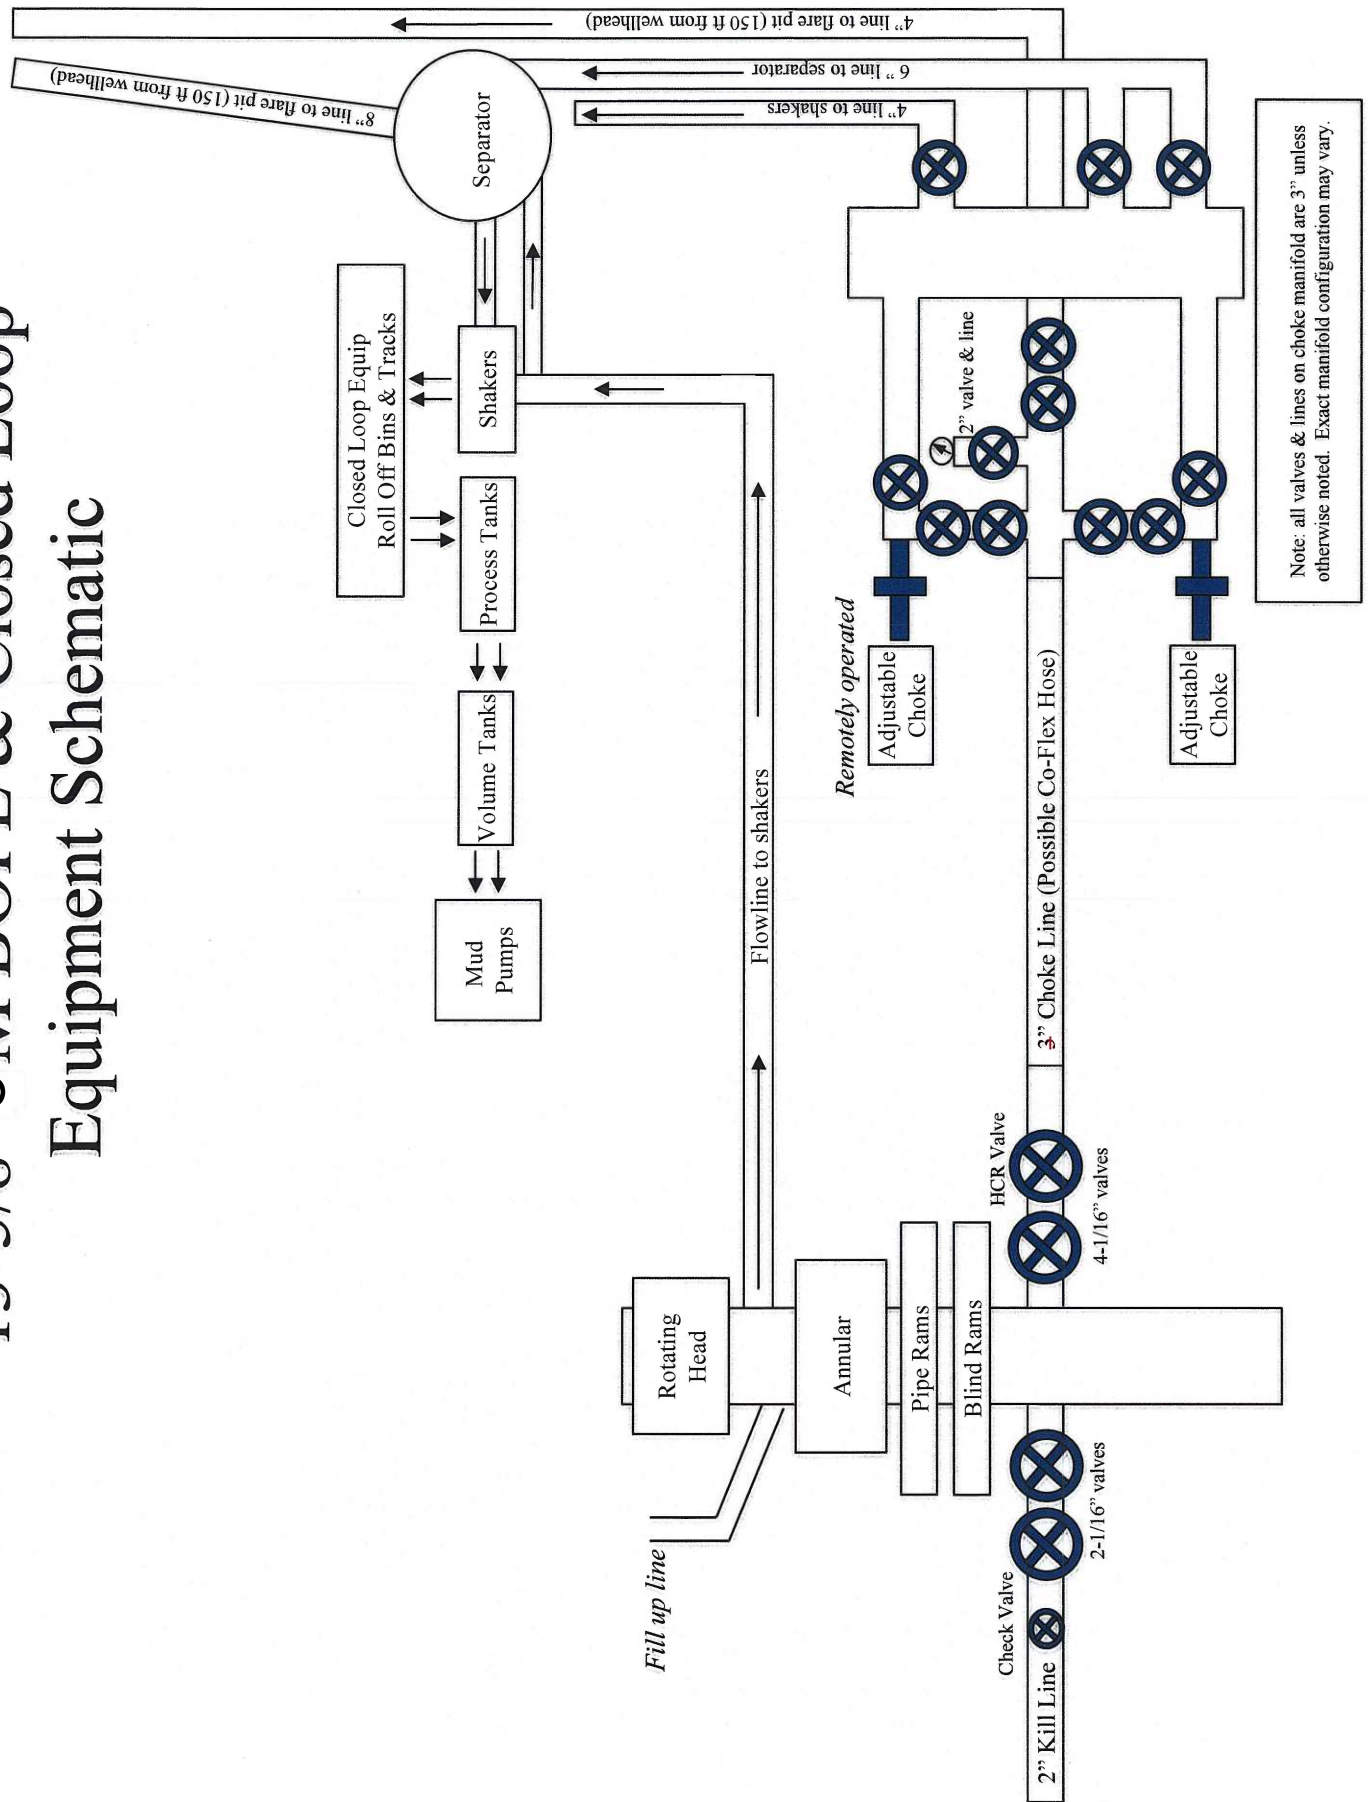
13 5/8" 5M BOPE & Closed Loop Equipment Schematic

4" line to flare pit (150 ft from wellhead)

8" line to flare pit (150 ft from wellhead)

6 " line to separator

4" line to shakers

Separator

Closed Loop Equip Roll Off Bins & Tracks

Shakers

Process Tanks

Volume Tanks

Mud Pumps

Flowline to shakers

2" valve & line

Note: all valves & lines on choke manifold are 3" unless otherwise noted. Exact manifold configuration may vary.

Remotely operated

Adjustable Choke

Adjustable Choke

3" Choke Line (Possible Co-Flex Hose)

HCR Valve

4-1/16" valves

Rotating Head

Annular

Pipe Rams

Blind Rams

Fill up line

Check Valve

2-1/16" valves

2" Kill Line